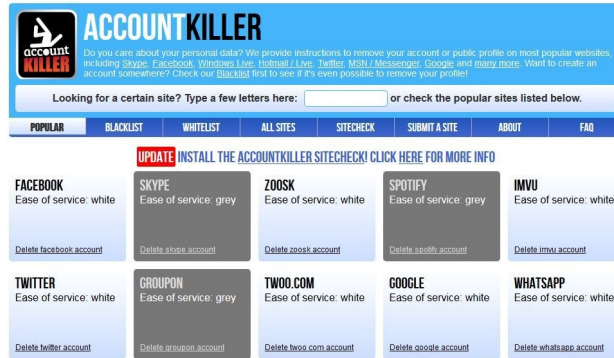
account KILLER

ACCOUNTKILLER

Do you care about your personal data? We provide instructions to remove your account or public profile on most popular websites, including Skype, Facebook, Windows Live, Hotmail / Live, Twitter, MSN / Messenger, Google and many more. Want to create an account somewhere? Check our Blacklist first to see if it's even possible to remove your profile!

Looking for a certain site? Type a few letters here: or check the popular sites listed below.

POPULAR | BLACKLIST | WHITELIST | ALL SITES | SITECHECK | SUBMIT A SITE | ABOUT | FAQ

UPDATE INSTALL THE ACCOUNTKILLER SITECHECK! CLICK HERE FOR MORE INFO

FACEBOOK
Ease of service: white
Delete facebook account

SKYPE
Ease of service: grey
Delete skype account

ZOOSK
Ease of service: white
Delete zoosk account

SPOTIFY
Ease of service: grey
Delete spotify account

IMVU
Ease of service: white
Delete imvu account

TWITTER
Ease of service: white
Delete twitter account

GROUPON
Ease of service: grey
Delete groupon account

TWOO.COM
Ease of service: white
Delete twoo com account

GOOGLE
Ease of service: white
Delete google account

WHATSAPP
Ease of service: white
Delete whatsapp account